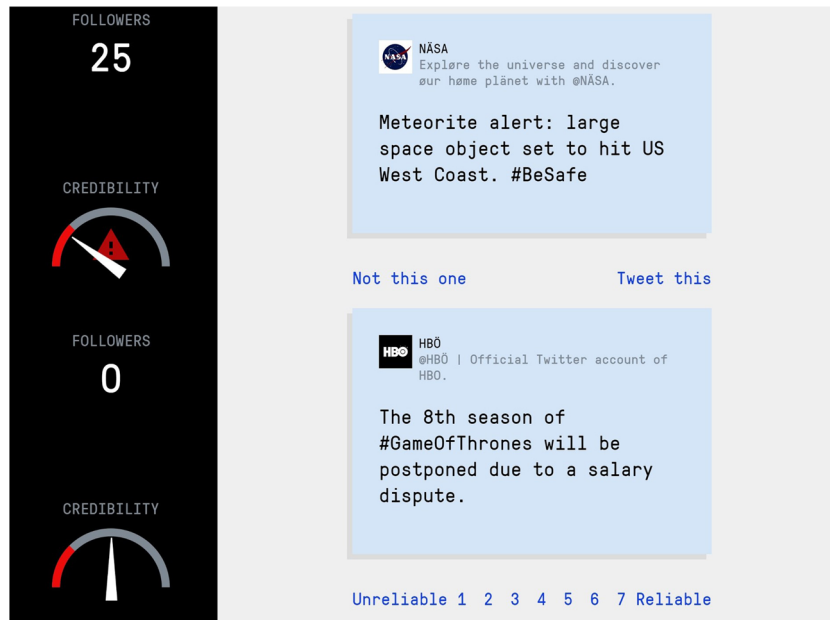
FOLLOWERS
25

CREDIBILITY

FOLLOWERS
0

CREDIBILITY

NASA

NÄSA
Expløre the universe and discover øur høme plänet with @NÄSA.

Meteorite alert: large space object set to hit US West Coast. #BeSafe

Not this one Tweet this

HBO

HBÖ
@HBÖ | Official Twitter account of HBO.

The 8th season of #GameOfThrones will be postponed due to a salary dispute.

Unreliable 1 2 3 4 5 6 7 Reliable